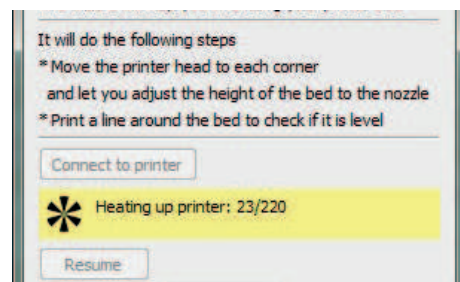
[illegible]

It will do the following steps
* Move the printer head to each corner
and let you adjust the height of the bed to the nozzle
* Print a line around the bed to check if it is level

Connect to printer

Heating up printer: 23/220

Resume